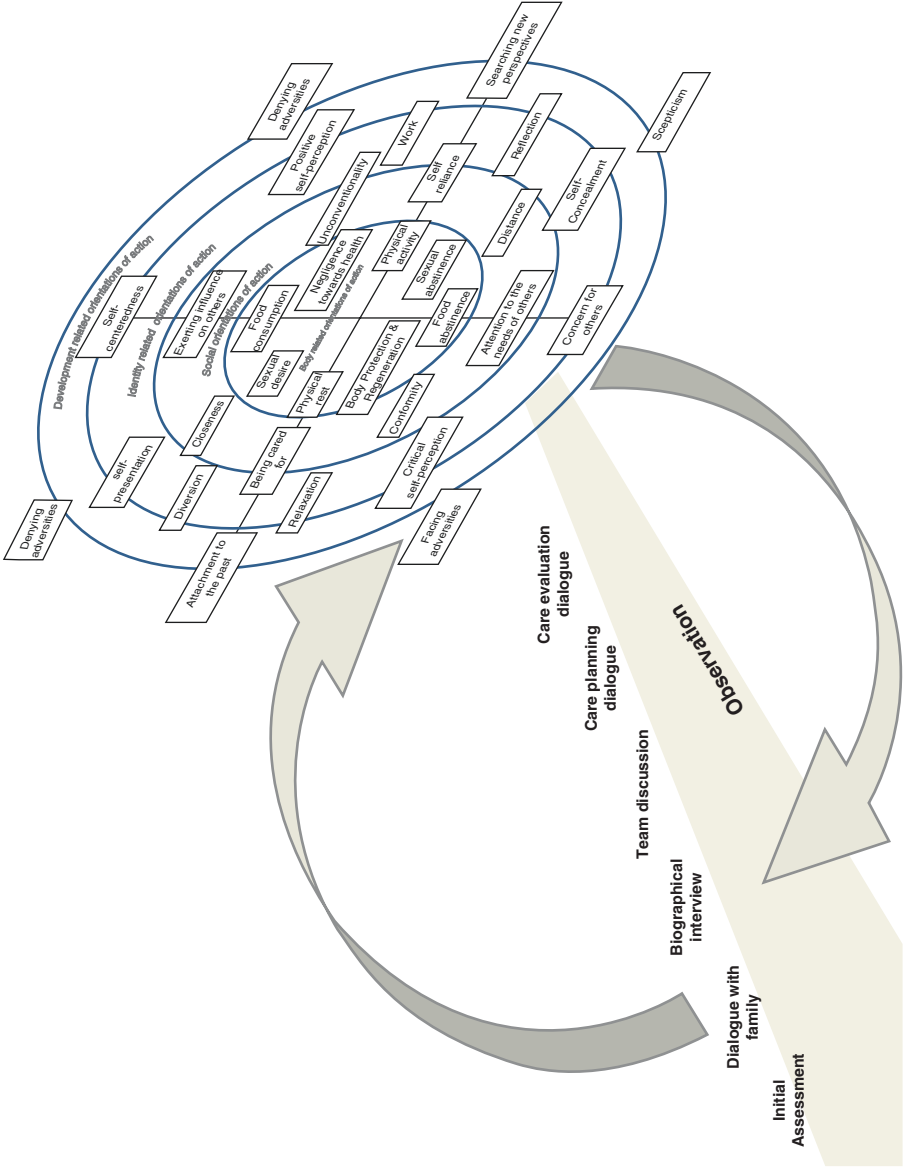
Denying adversities

Positive self-perception

Work

Searching new perspectives

Scepticism

Reflection

Self reliance

Unconventionality

Self-Concealment

Distance

Development related orientations of action

Identity related orientations of action

Social orientations of action

Body related orientations of action

Negligence towards health

Physical activity

Sexual abstinence

Self-centeredness

Exerting influence on others

Food consumption

Food abstinence

Attention to the needs of others

Concern for others

Sexual desire

Physical rest

Body Protection & Regeneration

Conformity

Closeness

self-presentation

Being cared for

Critical self-perception

Diversion

Relaxation

Facing adversities

Denying adversities

Attachment to the past

Care evaluation dialogue

Observation

Care planning dialogue

Team discussion

Biographical interview

Dialogue with family

Initial Assessment